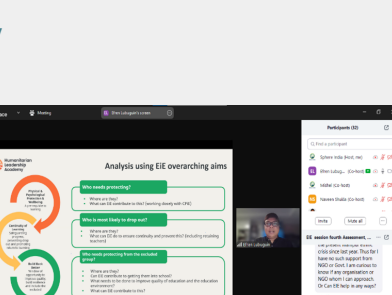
ace

Meeting

Eferi Lubugan's screen

Humanitarian Leadership Academy

Analysis using EiE overarching aims

Physical & Psychosocial Protection & Wellbeing

Continuity of Learning

Build Back Better

Who needs protecting?

• Where are they?
• What can EiE contribute to this? (working closely with CPiE)

Who is most likely to drop out?

• Where are they?
• What can EiE do to ensure continuity and prevent this? (including excluding learners)

Who needs protecting from the excluded group?

• Where are they?
• Can EiE contribute to getting them into school?
• What needs to be done to improve quality of education and the education environment?
• What can EiE contribute to this?

Efteri Lubugan

Participants (10)

Find a participant

Sphere India (Host, me)

Efteri Lubugan (Co-host)

Mitthal (Co-host)

Naveen Shukla (Co-host)

Invite

Mute all

EiE session fourth Assessment...

crisis since last year. Thus far I have no such support from NGO or Govt. I am curious to know if any organisation or NGO whom I can approach. Or Can EiE help in any ways?